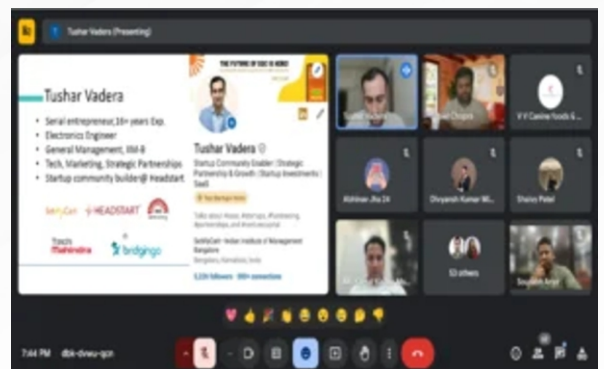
Tushar Vadera (Presenting)

Tushar Vadera

• Serial entrepreneur,16+ years Exp.
• Electronics Engineer
• General Management, IIM-B
• Tech, Marketing, Strategic Partnerships
• Startup community builder@ Headstart

SellyCart HEADSTART

Tech Mahindra bridgingo

THE FUTURE OF SOC IS HERE

Tushar Vadera

Startup Community Enabler | Strategic Partnership & Growth | Startup Investments | SaaS

Talks about #saas, #startups, #fundraising, #partnerships, and #venturecapital

SellyCart · Indian Institute of Management Bangalore

Bangalore, Karnataka, India

5,226 followers · 500+ connections

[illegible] Chopra

V V Canine foods & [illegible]

Abhinav Jha 24

Divyansh Kumar Mi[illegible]

Sheiro Patel

53 others

7:44 PM dbk-dveu-qcn